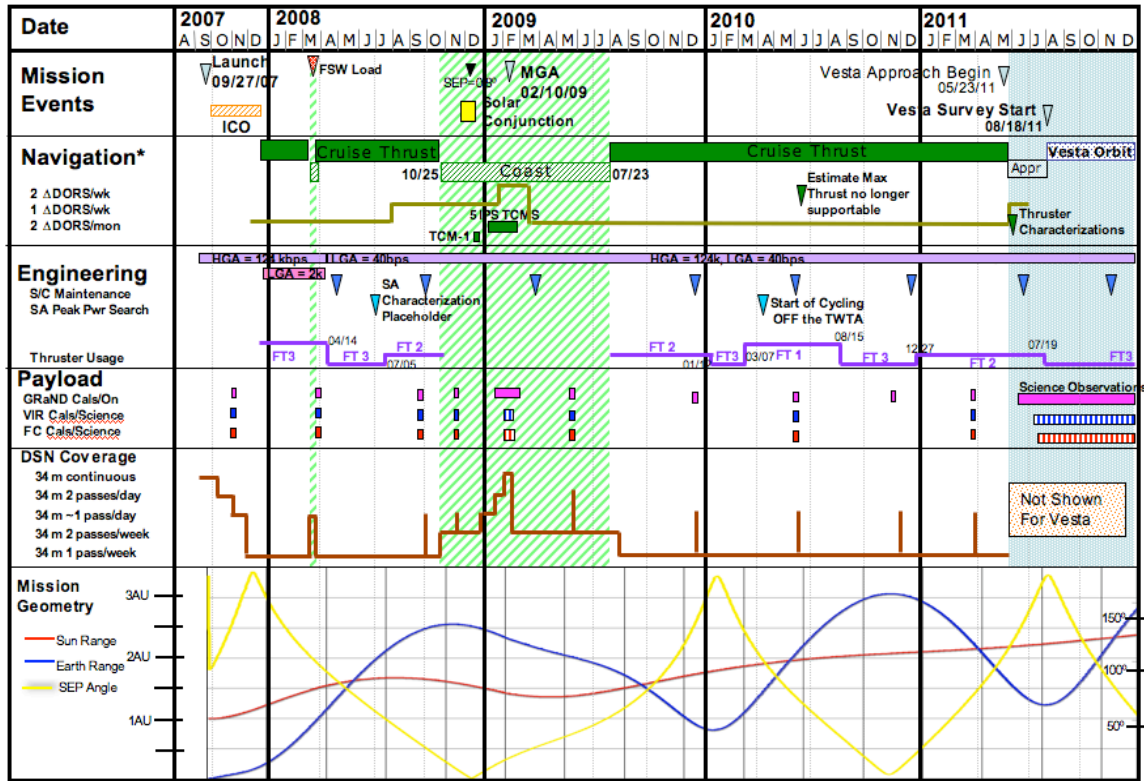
Date
2007 A S O N D
2008 J F M A M J J A S O N D
2009 J F M A M J J A S O N D
2010 J F M A M J J A S O N D
2011 J F M A M J J A S O N D

Mission Events
Launch 09/27/07
ICO
FSW Load
SEP=0°
MGA 02/10/09
Solar Conjunction
Vesta Approach Begin 05/23/11
Vesta Survey Start 08/18/11

Navigation*
Cruise Thrust
10/25
Coast
07/23
Cruise Thrust
Appr
Vesta Orbit
2 ΔDORS/wk
1 ΔDORS/wk
2 ΔDORS/mon
Estimate Max Thrust no longer supportable
5 IPS TCMS
TCM-1
Thruster Characterizations

Engineering
S/C Maintenance
SA Peak Pwr Search
HGA = 124 kbps
LGA = 40bps
HGA = 124k, LGA = 40bps
LGA = 2k
SA Characterization Placeholder
Start of Cycling OFF the TWTA
Thruster Usage
FT3
04/14
FT 3
FT 2
07/05
FT 2
01/
FT3
03/07
FT 1
08/15
FT 3
12/27
FT 2
07/19
FT3

Payload
GRaND Cals/On
VIR Cals/Science
FC Cals/Science
Science Observations

DSN Coverage
34 m continuous
34 m 2 passes/day
34 m ~1 pass/day
34 m 2 passes/week
34 m 1 pass/week
Not Shown For Vesta

Mission Geometry
3AU
2AU
1AU
Sun Range
Earth Range
SEP Angle
150°
100°
50°